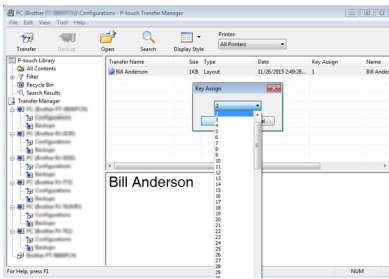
PC (Brother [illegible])\Configurations - P-touch Transfer Manager

File Edit View Tool Help

Transfer Backup Open Search Display Style

Printer:
All Printers

P-touch Library
All Contents
Filter
Recycle Bin
Search Results
Transfer Manager
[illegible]
Configurations
Backups
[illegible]
Configurations
Backups
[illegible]
Configurations
Backups
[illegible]
Configurations
Backups
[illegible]
Configurations
Backups
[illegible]
Configurations
Backups
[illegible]

| Transfer Name | Size | Type | Date | Key Assign | Name |
|---|---|---|---|---|---|
| Bill Anderson | 1KB | Layout | 11/26/2015 2:49:26... | 1 | Bill Ander |

Key Assign

2
2
3
4
5
6
7
8
9
10
11
12
13
14
15
16
17
18
19
20
21
22
23
24
25
26
27
28
29

Bill Anderson

For Help, press F1

NUM